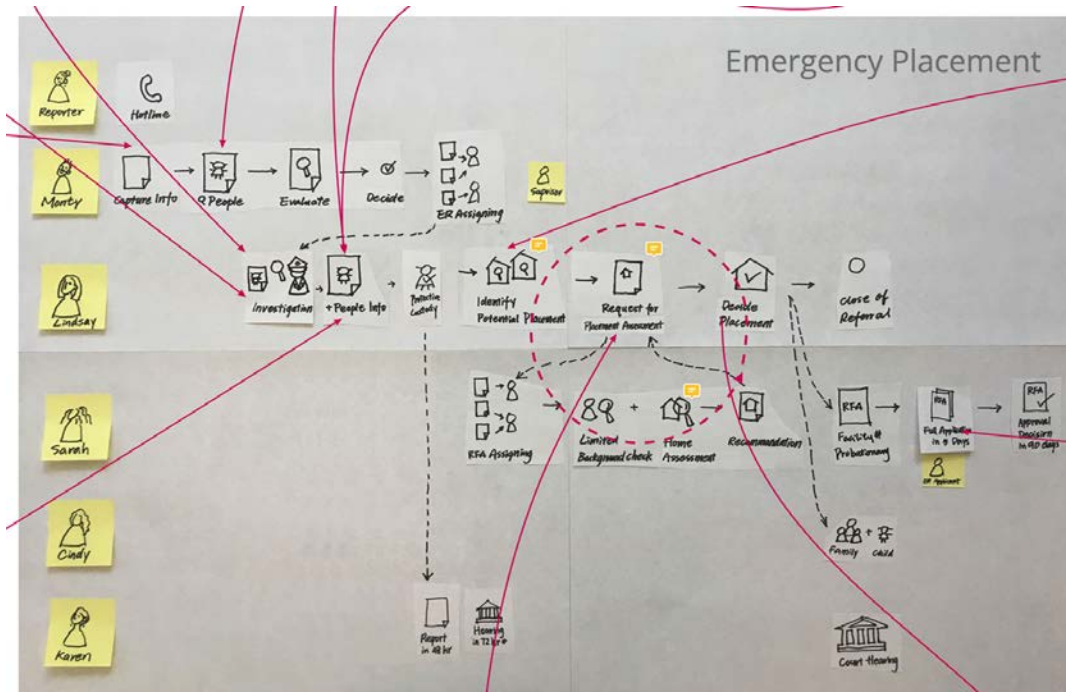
Emergency Placement

Reporter

Hotline

Monty

Capture Info

Q People

Evaluate

Decide

ER Assigning

Supervisor

Lindsay

Investigation

+ People Info

Protective Custody

Identify Potential Placement

Request for Placement Assessment

Decide Placement

Close of Referral

Sarah

RFA Assigning

Limited Background check

+

Home Assessment

Recommendation

RFA

Facility# Probationary

RFA

Full Application in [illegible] Days

RFA

Approval Decision in 90 days

RF Applicant

Cindy

Family + Child

Karen

Report in 48 hr

Hearing in 72 hr+

Court Hearing